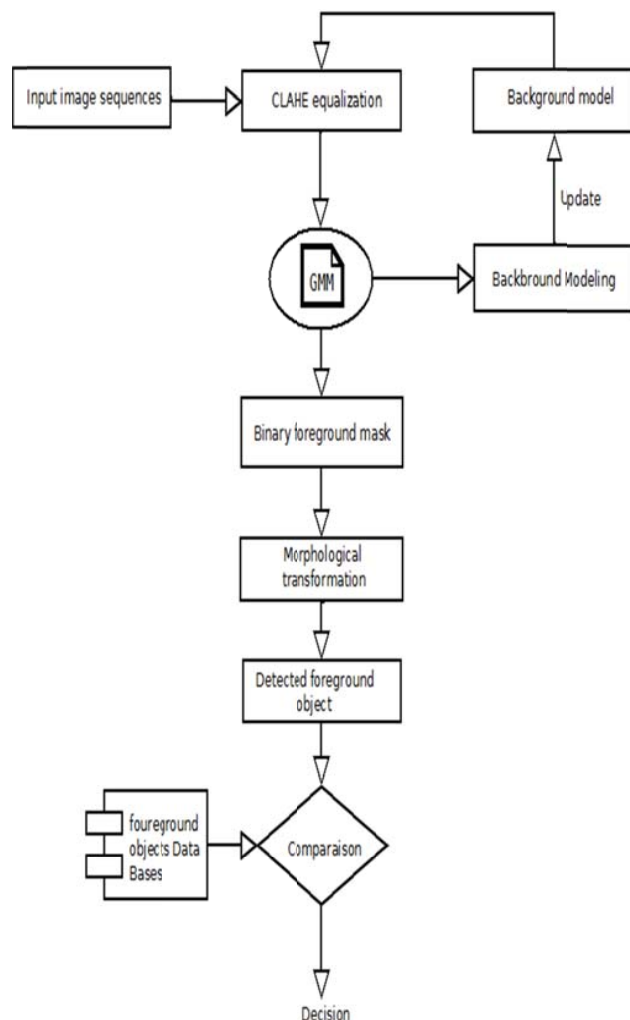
Input image sequences

CLAHE equalization

Background model

Update

GMM

Backbround Modeling

Binary foreground mask

Morphological transformation

Detected foreground object

foureground objects Data Bases

Comparaison

Decision